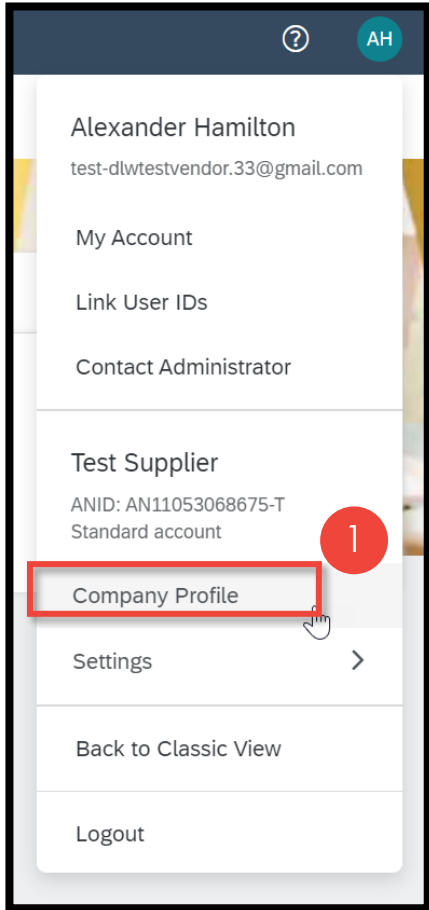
?
AH

Alexander Hamilton
test-dlwtestvendor.33@gmail.com

My Account

Link User IDs

Contact Administrator

Test Supplier
ANID: AN11053068675-T
Standard account

1

Company Profile

Settings

Back to Classic View

Logout